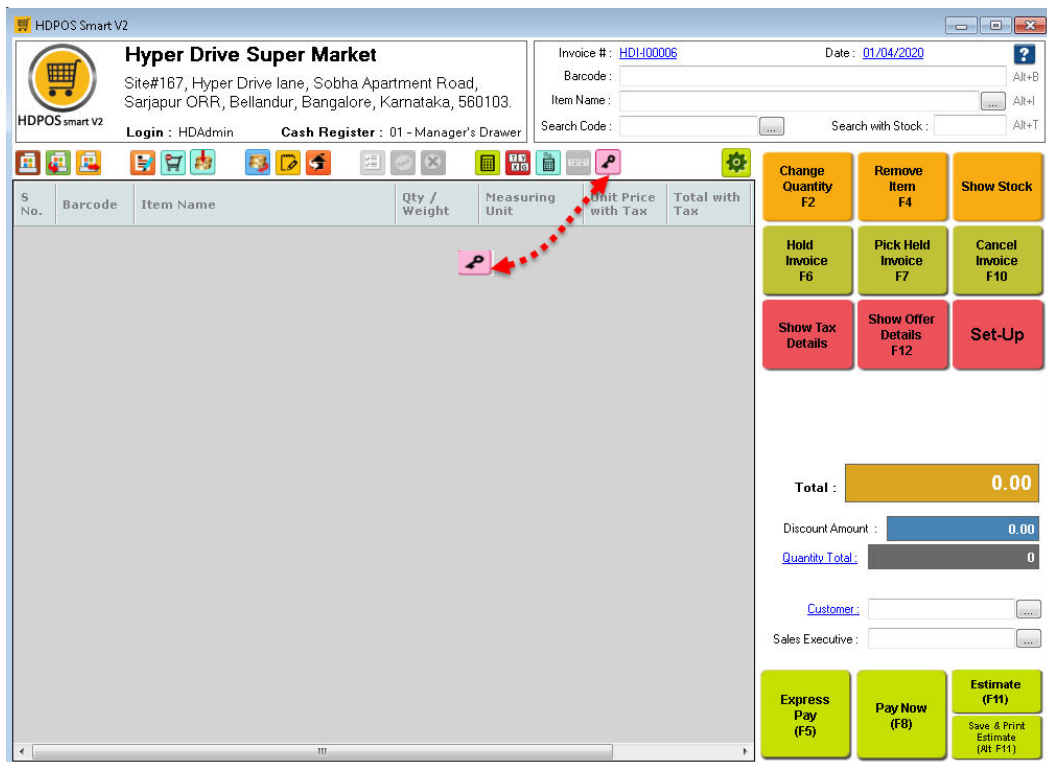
HDPOS Smart V2

HDPOS smart V2

Hyper Drive Super Market

Site#167, Hyper Drive lane, Sobha Apartment Road, Sarjapur ORR, Bellandur, Bangalore, Karnataka, 560103.

Login : HDAdmin Cash Register : 01 - Manager's Drawer

Invoice # : HDI-I00006 Date : 01/04/2020

Barcode : Alt+B

Item Name : ... Alt+I

Search Code : ... Search with Stock : Alt+T

| S No. | Barcode | Item Name | Qty / Weight | Measuring Unit | Unit Price with Tax | Total with Tax |
|---|---|---|---|---|---|---|

Change Quantity F2

Remove Item F4

Show Stock

Hold Invoice F6

Pick Held Invoice F7

Cancel Invoice F10

Show Tax Details

Show Offer Details F12

Set-Up

Total : 0.00

Discount Amount : 0.00

Quantity Total : 0

Customer : ...

Sales Executive : ...

Express Pay (F5)

Pay Now (F8)

Estimate (F11)

Save & Print Estimate (Alt F11)